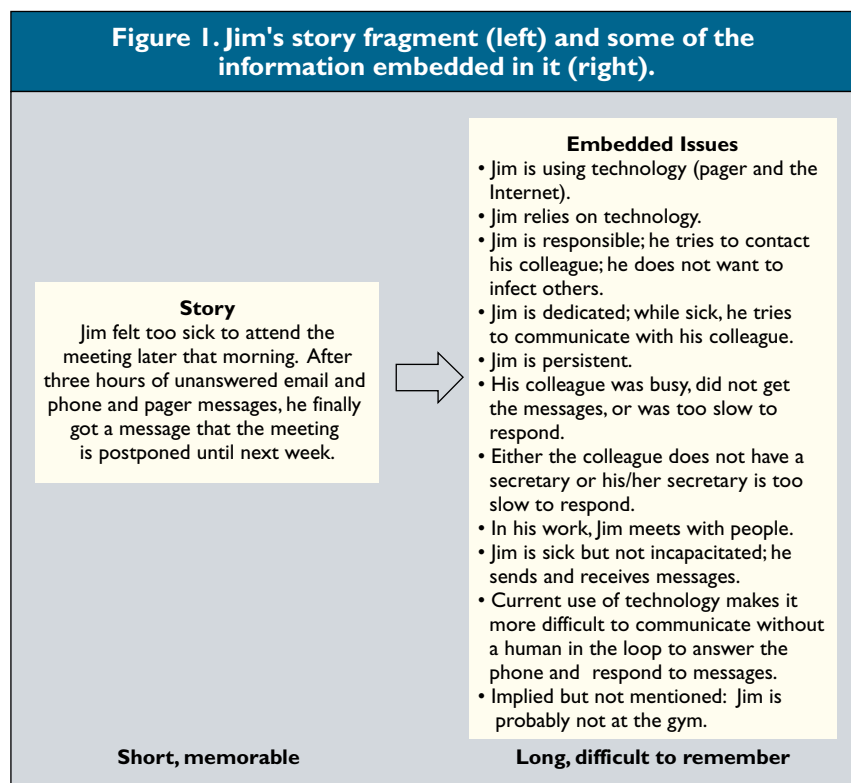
Figure 1. Jim's story fragment (left) and some of the information embedded in it (right).

Story
Jim felt too sick to attend the meeting later that morning. After three hours of unanswered email and phone and pager messages, he finally got a message that the meeting is postponed until next week.

Embedded Issues
• Jim is using technology (pager and the Internet).
• Jim relies on technology.
• Jim is responsible; he tries to contact his colleague; he does not want to infect others.
• Jim is dedicated; while sick, he tries to communicate with his colleague.
• Jim is persistent.
• His colleague was busy, did not get the messages, or was too slow to respond.
• Either the colleague does not have a secretary or his/her secretary is too slow to respond.
• In his work, Jim meets with people.
• Jim is sick but not incapacitated; he sends and receives messages.
• Current use of technology makes it more difficult to communicate without a human in the loop to answer the phone and respond to messages.
• Implied but not mentioned: Jim is probably not at the gym.

Short, memorable

Long, difficult to remember